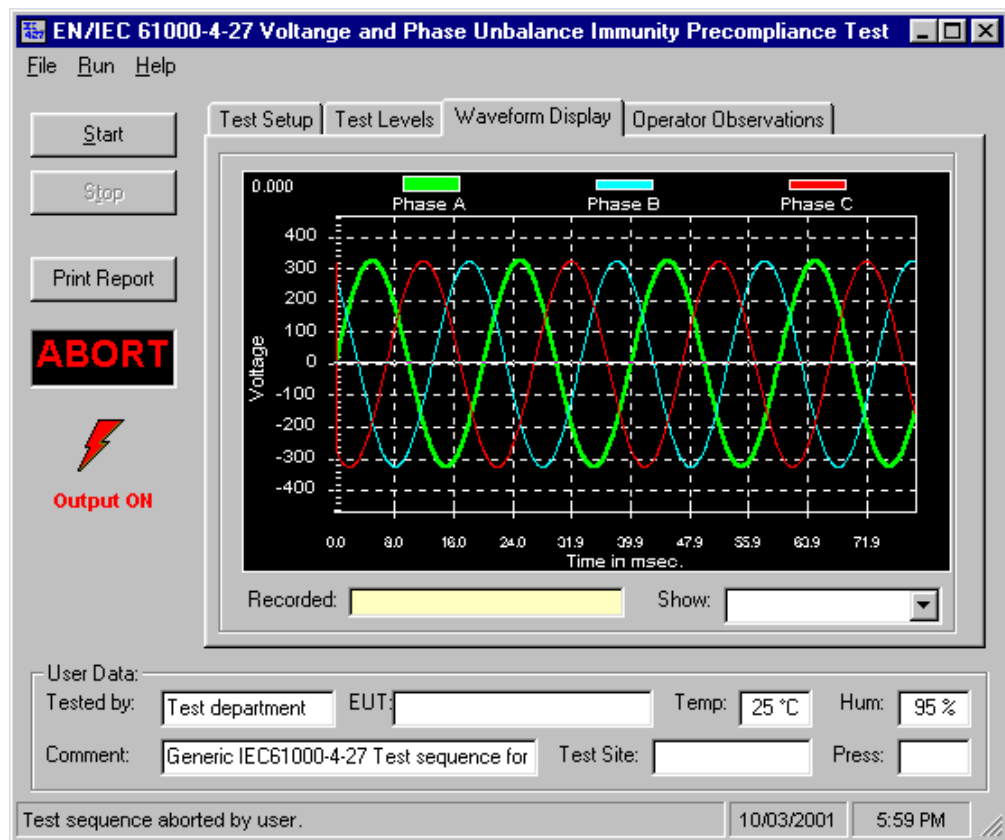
EN/IEC 61000-4-27 Voltange and Phase Unbalance Immunity Precompliance Test

File Run Help

Start

Stop

Print Report

ABORT

Output ON

Test Setup | Test Levels | Waveform Display | Operator Observations

0.000

Phase A

Phase B

Phase C

400
300
200
100
0
-100
-200
-300
-400

Voltage

0.0 8.0 16.0 24.0 31.9 39.9 47.9 55.9 63.9 71.9

Time in msec.

Recorded:

Show:

User Data:

Tested by: Test department

EUT:

Temp: 25 °C

Hum: 95 %

Comment: Generic IEC61000-4-27 Test sequence for

Test Site:

Press:

Test sequence aborted by user.

10/03/2001

5:59 PM